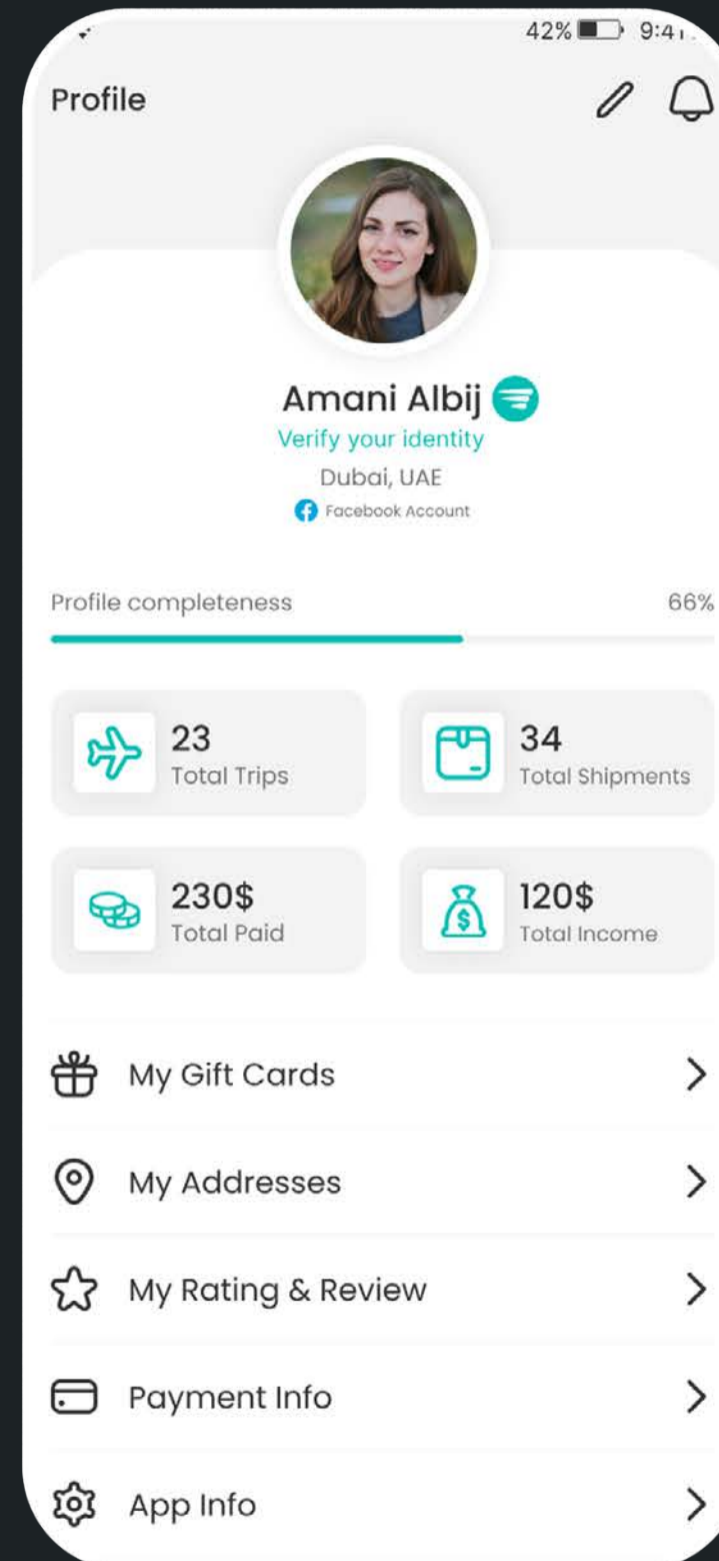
42% 9:41

Profile

Amani Albij
Verify your identity
Dubai, UAE
Facebook Account

Profile completeness 66%

23
Total Trips

34
Total Shipments

230$
Total Paid

120$
Total Income

My Gift Cards

My Addresses

My Rating & Review

Payment Info

App Info